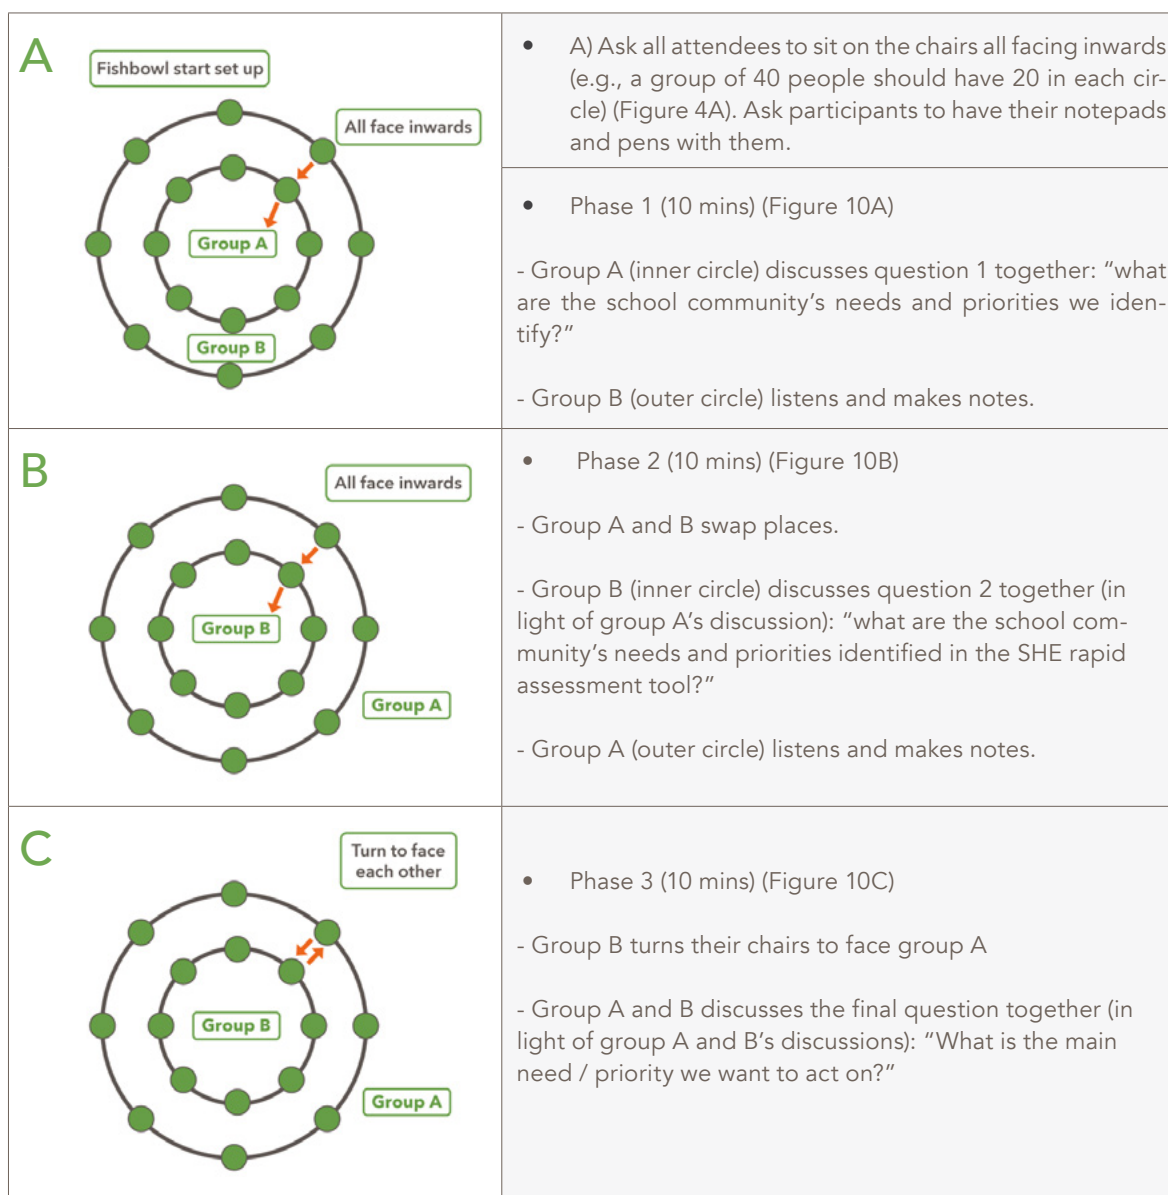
| | |
|---|---|
| A Fishbowl start set up All face inwards Group A Group B | • A) Ask all attendees to sit on the chairs all facing inwards (e.g., a group of 40 people should have 20 in each circle) (Figure 4A). Ask participants to have their notepads and pens with them. |
| | • Phase 1 (10 mins) (Figure 10A) - Group A (inner circle) discusses question 1 together: "what are the school community's needs and priorities we identify?" - Group B (outer circle) listens and makes notes. |
| B All face inwards Group B Group A | • Phase 2 (10 mins) (Figure 10B) - Group A and B swap places. - Group B (inner circle) discusses question 2 together (in light of group A's discussion): "what are the school community's needs and priorities identified in the SHE rapid assessment tool?" - Group A (outer circle) listens and makes notes. |
| C Turn to face each other Group B Group A | • Phase 3 (10 mins) (Figure 10C) - Group B turns their chairs to face group A - Group A and B discusses the final question together (in light of group A and B's discussions): "What is the main need / priority we want to act on?" |